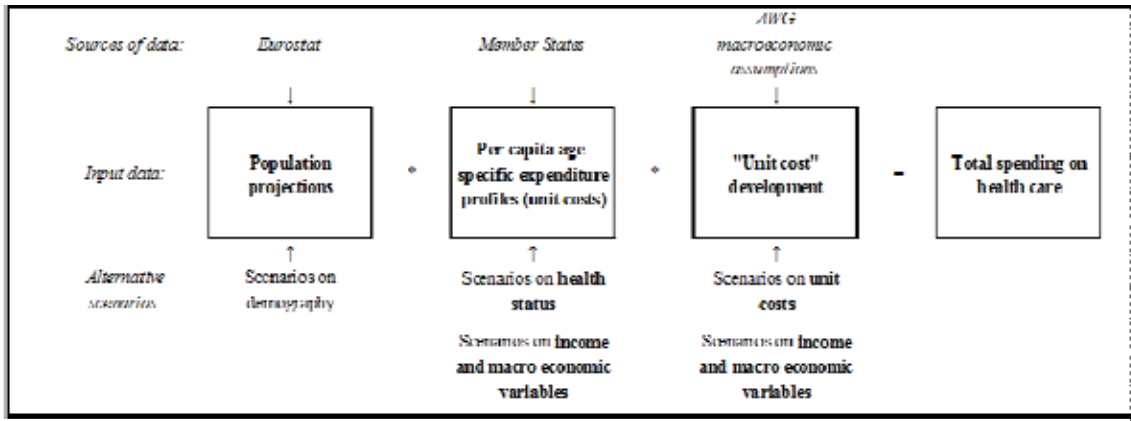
Sources of data: Eurostat Member States AWG macroeconomic assumptions

Input data: Population projections * Per capita age specific expenditure profiles (unit costs) * "Unit cost" development = Total spending on health care

Alternative scenarios Scenarios on demography Scenarios on health status Scenarios on unit costs

Scenarios on income and macro economic variables

Scenarios on income and macro economic variables